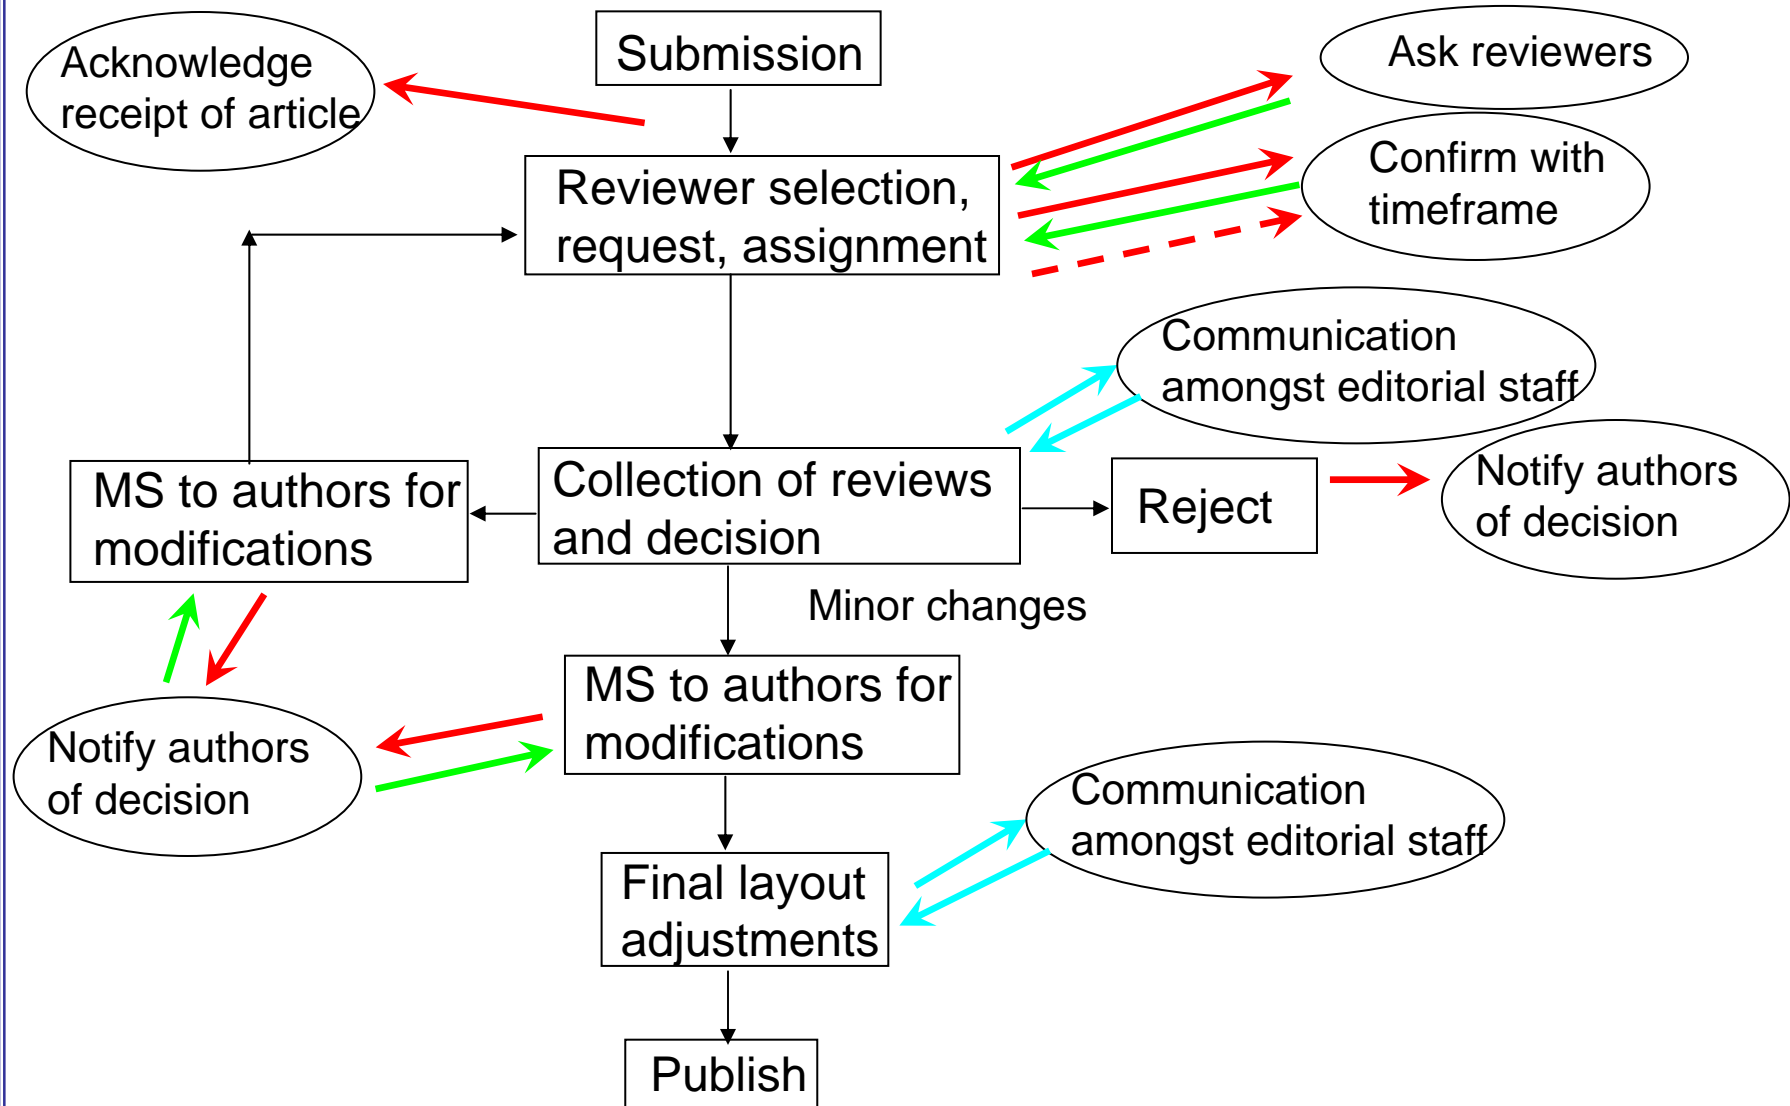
Acknowledge receipt of article

Submission

Ask reviewers

Reviewer selection, request, assignment

Confirm with timeframe

Communication amongst editorial staff

MS to authors for modifications

Collection of reviews and decision

Reject

Notify authors of decision

Minor changes

Notify authors of decision

MS to authors for modifications

Communication amongst editorial staff

Final layout adjustments

Publish